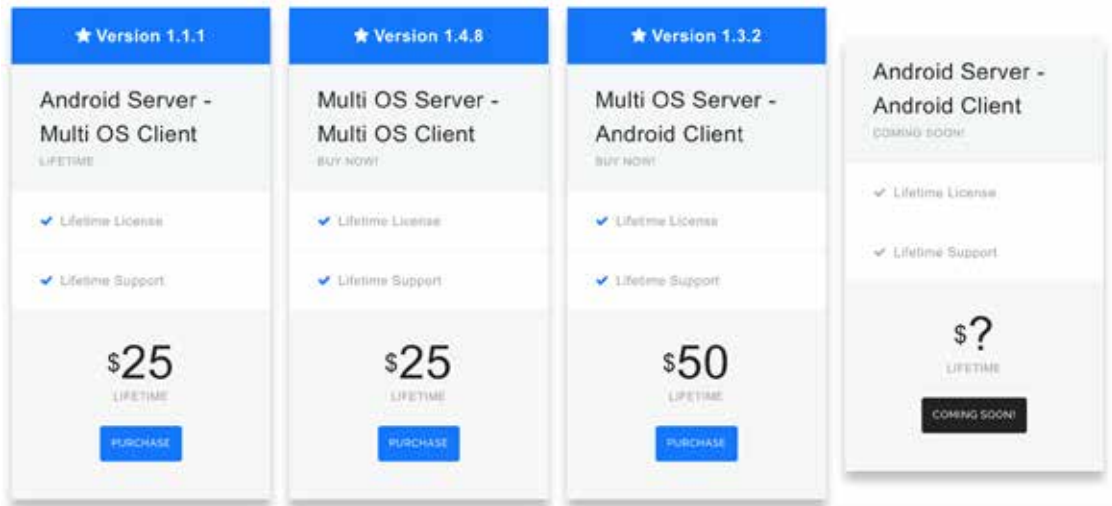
★ Version 1.1.1

Android Server - Multi OS Client

LIFETIME

✔ Lifetime License

✔ Lifetime Support

$25

LIFETIME

PURCHASE

★ Version 1.4.8

Multi OS Server - Multi OS Client

BUY NOW!

✔ Lifetime License

✔ Lifetime Support

$25

LIFETIME

PURCHASE

★ Version 1.3.2

Multi OS Server - Android Client

BUY NOW!

✔ Lifetime License

✔ Lifetime Support

$50

LIFETIME

PURCHASE

Android Server - Android Client

COMING SOON!

✔ Lifetime License

✔ Lifetime Support

$?

LIFETIME

COMING SOON!